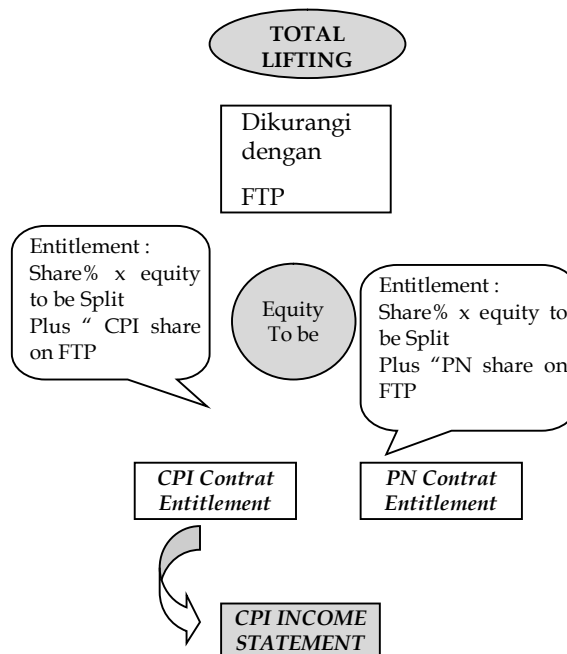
TOTAL LIFTING

Dikurangi dengan

FTP

Entitlement : Share% x equity to be Split Plus " CPI share on FTP

Equity To be

Entitlement : Share% x equity to be Split Plus "PN share on FTP

CPI Contrat Entitlement

PN Contrat Entitlement

CPI INCOME STATEMENT